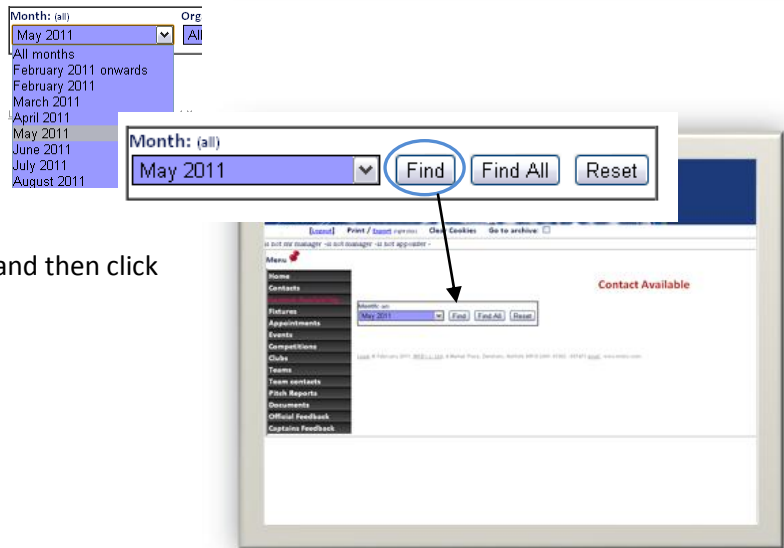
Month: (all)
Org
May 2011
All
All months
February 2011 onwards
February 2011
March 2011
April 2011
May 2011
June 2011
July 2011
August 2011

Month: (all)
May 2011
Find
Find All
Reset

and then click

[Logout] Print / Export (options) Clear Cookies Go to archive:
-is not my manager -is not manager -is not appointer -

Menu
Home
Contacts
Contact Availability
Fixtures
Appointments
Events
Competitions
Clubs
Teams
Team contacts
Pitch Reports
Documents
Official Feedback
Captains Feedback

Contact Available

Month: (all)
May 2011
Find
Find All
Reset

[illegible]